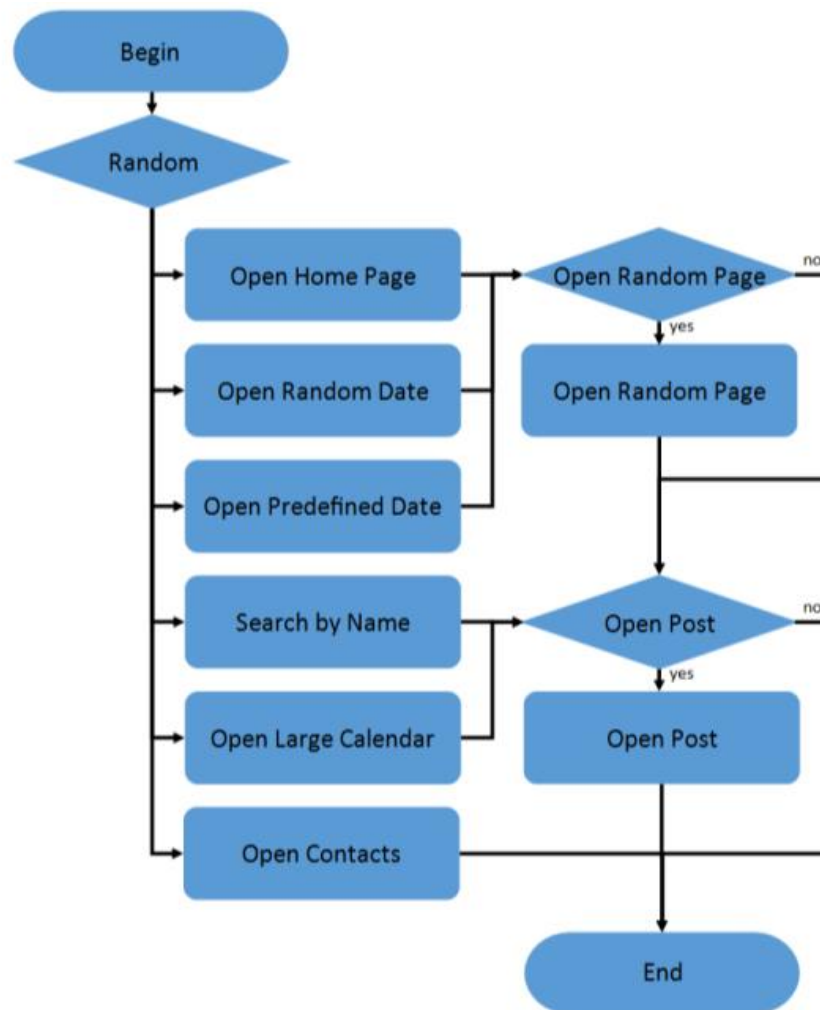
Begin

Random

Open Home Page

Open Random Date

Open Predefined Date

Search by Name

Open Large Calendar

Open Contacts

Open Random Page

no

yes

Open Random Page

Open Post

no

yes

Open Post

End